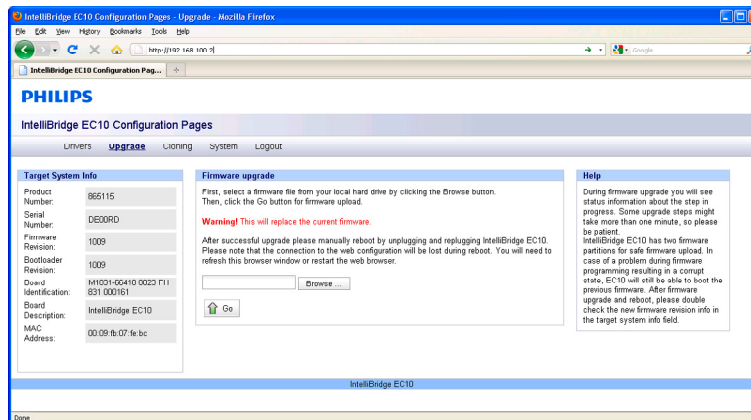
IntelliBridge EC10 Configuration Pages - Upgrade - Mozilla Firefox

File Edit View History Bookmarks Tools Help

http://192.168.100.2/

Google

IntelliBridge EC10 Configuration Pag... +

PHILIPS

IntelliBridge EC10 Configuration Pages

Drivers Upgrade Cloning System Logout

Target System Info

| | |
|---|---|
| Product Number: | 865115 |
| Serial Number: | DE00RD |
| Firmware Revision: | 1009 |
| Bootloader Revision: | 1009 |
| Board Identification: | M1001-00410 0023 FT 831 000161 |
| Board Description: | IntelliBridge EC10 |
| MAC Address: | 00:09:fb:07:fe:bc |

Firmware upgrade

First, select a firmware file from your local hard drive by clicking the Browse button. Then, click the Go button for firmware upload.

Warning! This will replace the current firmware.

After successful upgrade please manually reboot by unplugging and replugging IntelliBridge EC10. Please note that the connection to the web configuration will be lost during reboot. You will need to refresh this browser window or restart the web browser.

Browse ...

Go

Help

During firmware upgrade you will see status information about the step in progress. Some upgrade steps might take more than one minute, so please be patient.
IntelliBridge EC10 has two firmware partitions for safe firmware upload. In case of a problem during firmware programming resulting in a corrupt state, EC10 will still be able to boot the previous firmware. After firmware upgrade and reboot, please double check the new firmware revision info in the target system info field.

IntelliBridge EC10

Done